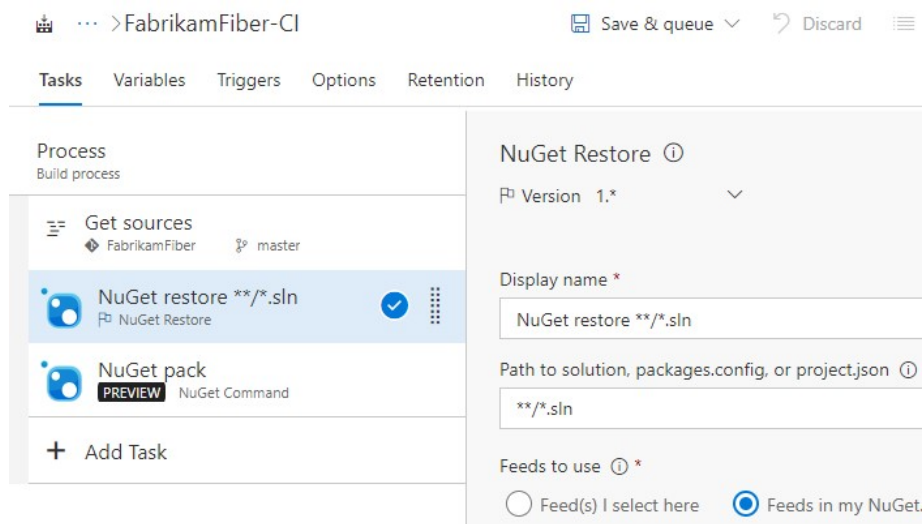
··· >FabrikamFiber-CI

Save & queue

Discard

Tasks Variables Triggers Options Retention History

Process
Build process

Get sources
FabrikamFiber master

NuGet restore **/*.sln
NuGet Restore

NuGet pack
PREVIEW NuGet Command

+ Add Task

NuGet Restore ⓘ

Version 1.*

Display name *

NuGet restore **/*.sln

Path to solution, packages.config, or project.json ⓘ

**/*.sln

Feeds to use ⓘ *

Feed(s) I select here

Feeds in my NuGet.